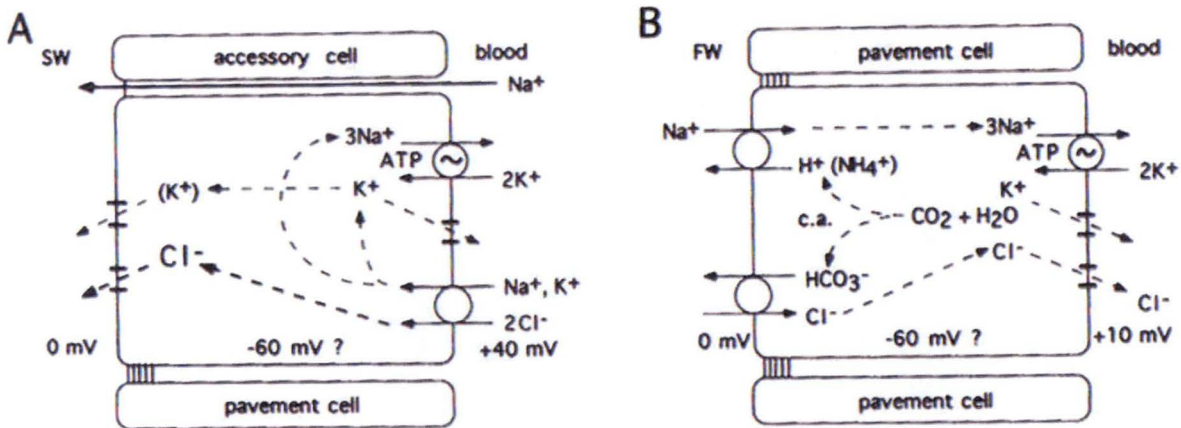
A

SW

accessory cell

blood

$Na^+$

$3Na^+$

ATP

$2K^+$

$(K^+)$

$K^+$

$Cl^-$

$Na^+, K^+$

$2Cl^-$

0 mV

-60 mV ?

+40 mV

pavement cell

B

FW

pavement cell

blood

$Na^+$

$3Na^+$

ATP

$H^+ (NH_4^+)$

$2K^+$

$K^+$

c.a.

$CO_2 + H_2O$

$Cl^-$

$HCO_3^-$

$Cl^-$

$Cl^-$

0 mV

-60 mV ?

+10 mV

pavement cell